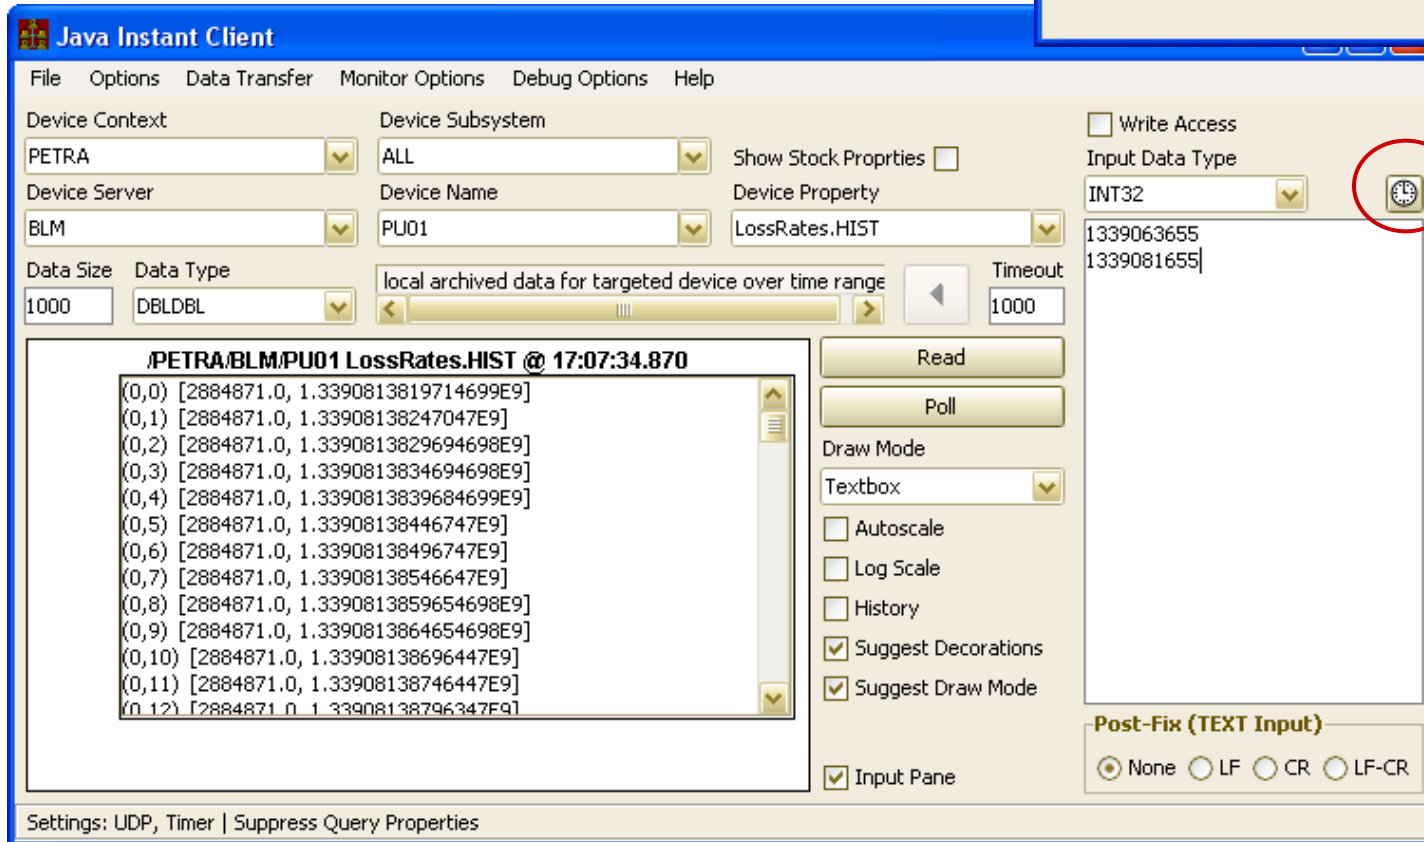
Java Instant Client

File Options Data Transfer Monitor Options Debug Options Help

Device Context
PETRA
Device Subsystem
ALL
Show Stock Proprties
Write Access
Input Data Type
INT32
Device Server
BLM
Device Name
PU01
Device Property
LossRates.HIST
Data Size
1000
Data Type
DBLDBL
local archived data for targeted device over time range
Timeout
1000

1339063655
1339081655

/PETRA/BLM/PU01 LossRates.HIST @ 17:07:34.870
(0,0) [2884871.0, 1.3390813819714699E9]
(0,1) [2884871.0, 1.33908138247047E9]
(0,2) [2884871.0, 1.3390813829694698E9]
(0,3) [2884871.0, 1.3390813834694698E9]
(0,4) [2884871.0, 1.3390813839684699E9]
(0,5) [2884871.0, 1.33908138446747E9]
(0,6) [2884871.0, 1.33908138496747E9]
(0,7) [2884871.0, 1.33908138546647E9]
(0,8) [2884871.0, 1.3390813859654698E9]
(0,9) [2884871.0, 1.3390813864654698E9]
(0,10) [2884871.0, 1.33908138696447E9]
(0,11) [2884871.0, 1.33908138746447E9]
(0,12) [2884871.0, 1.33908138796347E9]

Read
Poll
Draw Mode
Textbox
Autoscale
Log Scale
History
Suggest Decorations
Suggest Draw Mode
Input Pane

Post-Fix (TEXT Input)
None LF CR LF-CR

Settings: UDP, Timer | Suppress Query Properties